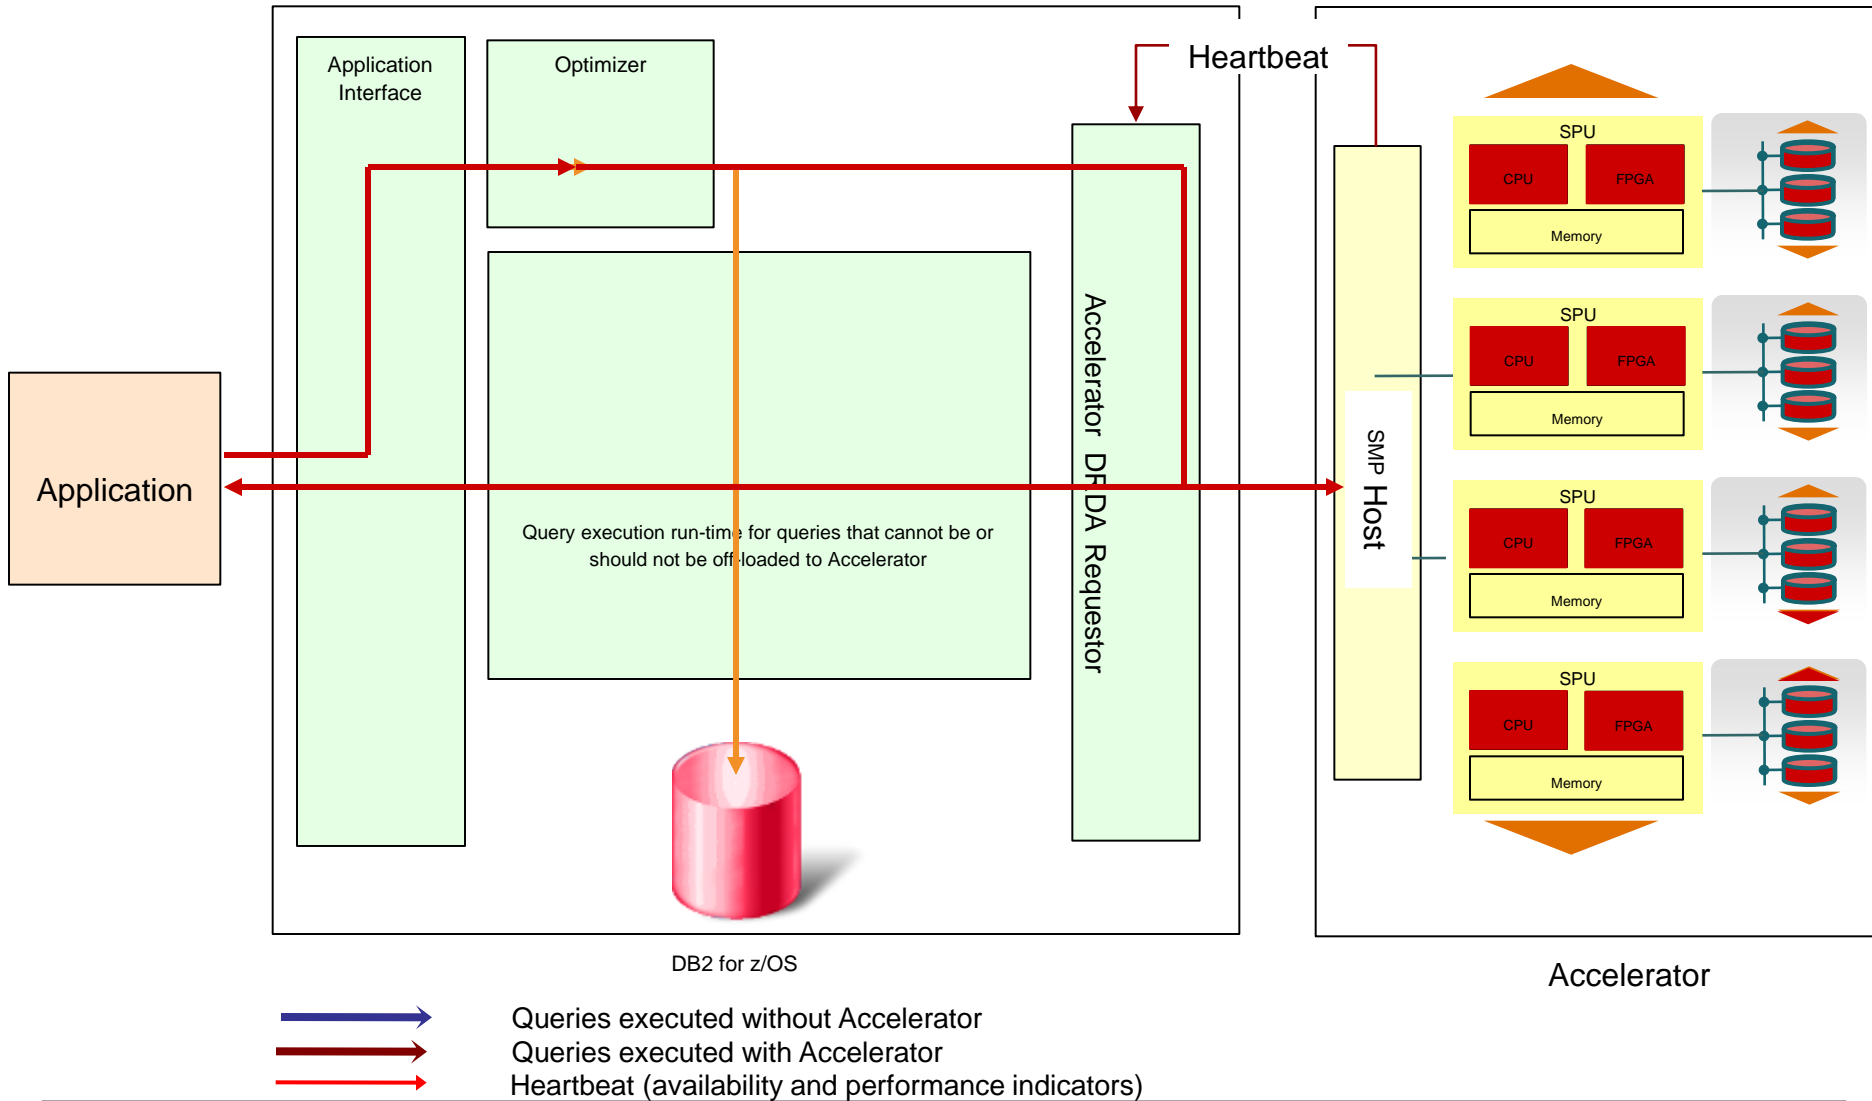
Application Interface

Optimizer

Heartbeat

Accelerator DRDA Requestor

Application

Query execution run-time for queries that cannot be or should not be off-loaded to Accelerator

SMP Host

SPU
CPU
FPGA
Memory

SPU
CPU
FPGA
Memory

SPU
CPU
FPGA
Memory

SPU
CPU
FPGA
Memory

DB2 for z/OS

Accelerator

Queries executed without Accelerator
Queries executed with Accelerator
Heartbeat (availability and performance indicators)